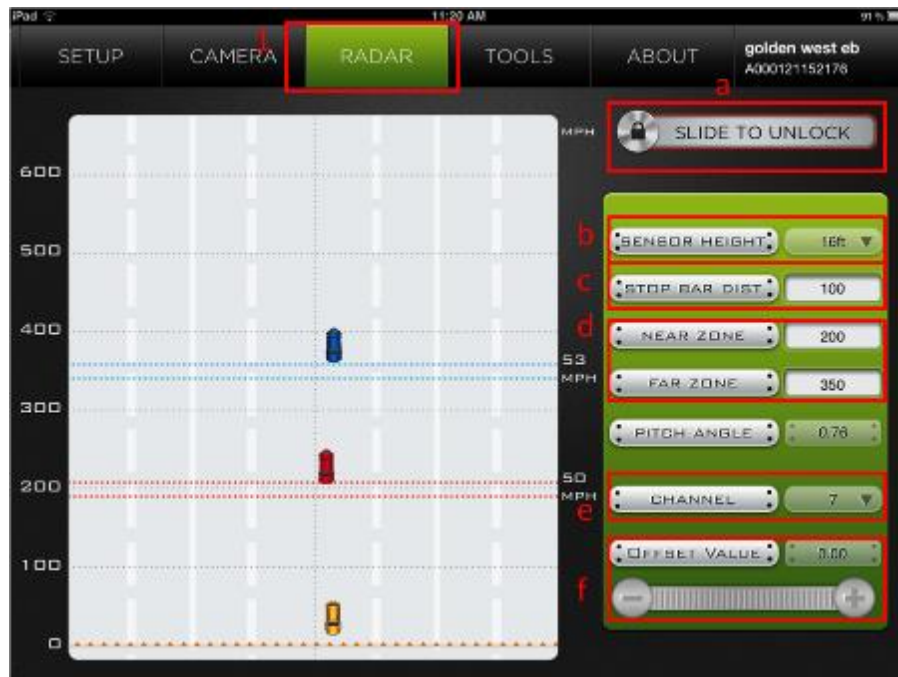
iPad 11:20 AM 91%

SETUP CAMERA RADAR TOOLS ABOUT golden west eb A000121152176

1

a

MPH

SLIDE TO UNLOCK

600

500

400

300

200

100

0

53 MPH

50 MPH

b SENSOR HEIGHT 16ft

c STOP BAR DIST 100

d NEAR ZONE 200

FAR ZONE 350

PITCH ANGLE 0.76

e CHANNEL 7

OFFSET VALUE 0.00

f